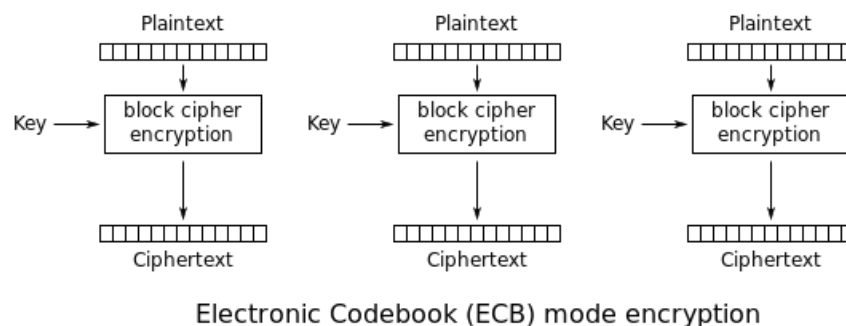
Plaintext

Key

block cipher encryption

Ciphertext

Plaintext

Key

block cipher encryption

Ciphertext

Plaintext

Key

block cipher encryption

Ciphertext

Electronic Codebook (ECB) mode encryption